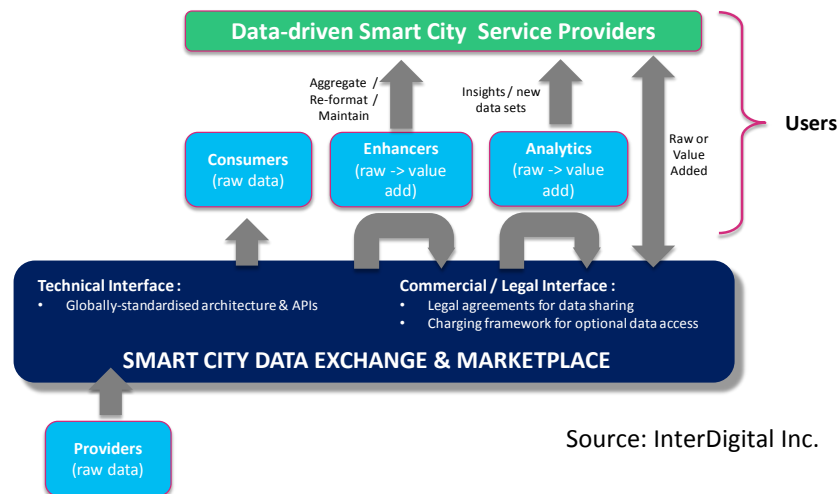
Data-driven Smart City Service Providers

Aggregate / Re-format / Maintain

Insights / new data sets

Raw or Value Added

Users

Consumers
(raw data)

Enhancers
(raw -> value add)

Analytics
(raw -> value add)

Technical Interface :
• Globally-standardised architecture & APIs

Commercial / Legal Interface :
• Legal agreements for data sharing
• Charging framework for optional data access

SMART CITY DATA EXCHANGE & MARKETPLACE

Providers
(raw data)

Source: InterDigital Inc.